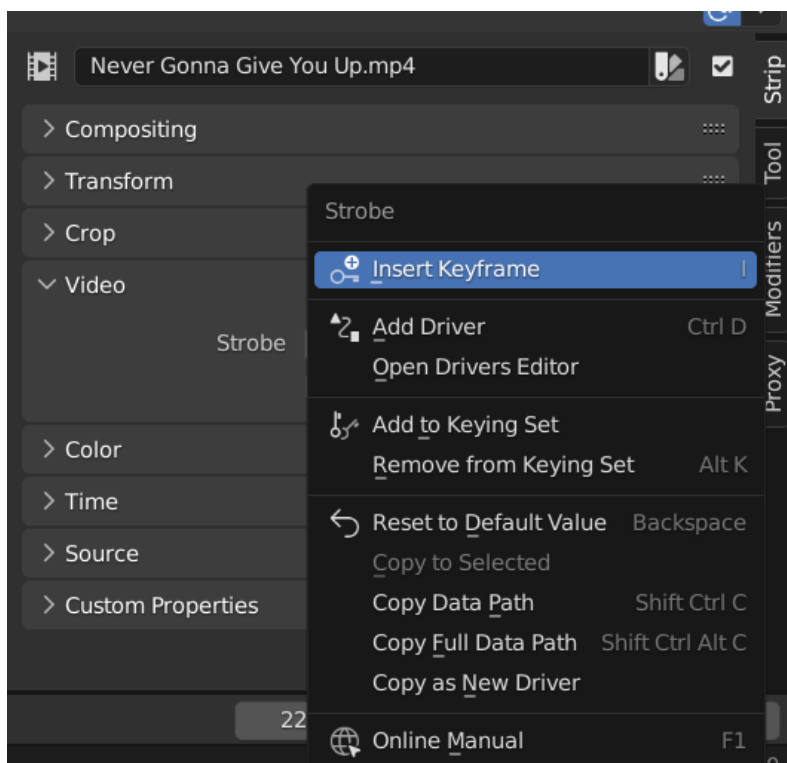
Never Gonna Give You Up.mp4

Strip
Tool
Modifiers
Proxy

> Compositing
> Transform
> Crop
∨ Video
Strobe
> Color
> Time
> Source
> Custom Properties

22

Strobe
Insert Keyframe I
Add Driver Ctrl D
Open Drivers Editor
Add to Keying Set
Remove from Keying Set Alt K
Reset to Default Value Backspace
Copy to Selected
Copy Data Path Shift Ctrl C
Copy Full Data Path Shift Ctrl Alt C
Copy as New Driver
Online Manual F1